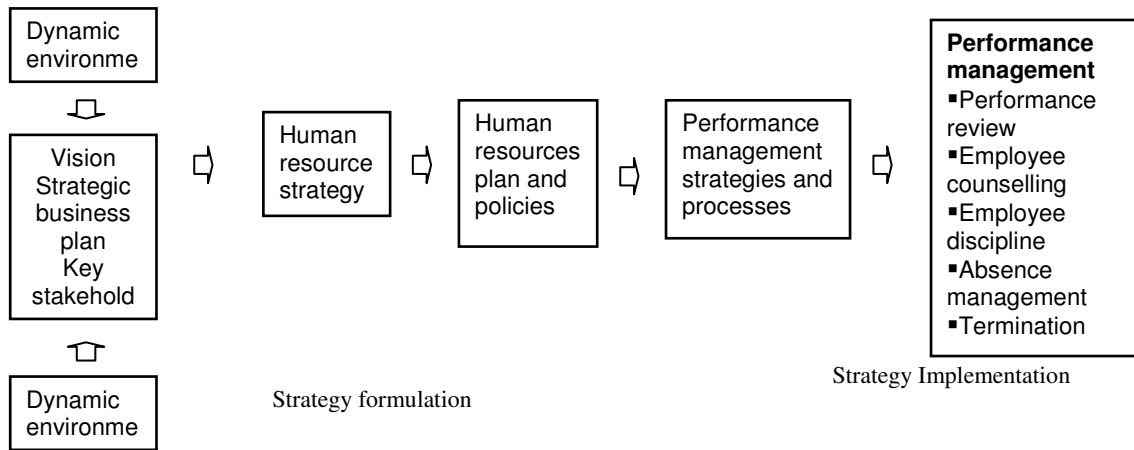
Dynamic environme

Vision Strategic business plan Key stakehold

Dynamic environme

Human resource strategy

Human resources plan and policies

Performance management strategies and processes

**Performance management**
▪Performance review
▪Employee counselling
▪Employee discipline
▪Absence management
▪Termination

Strategy formulation

Strategy Implementation